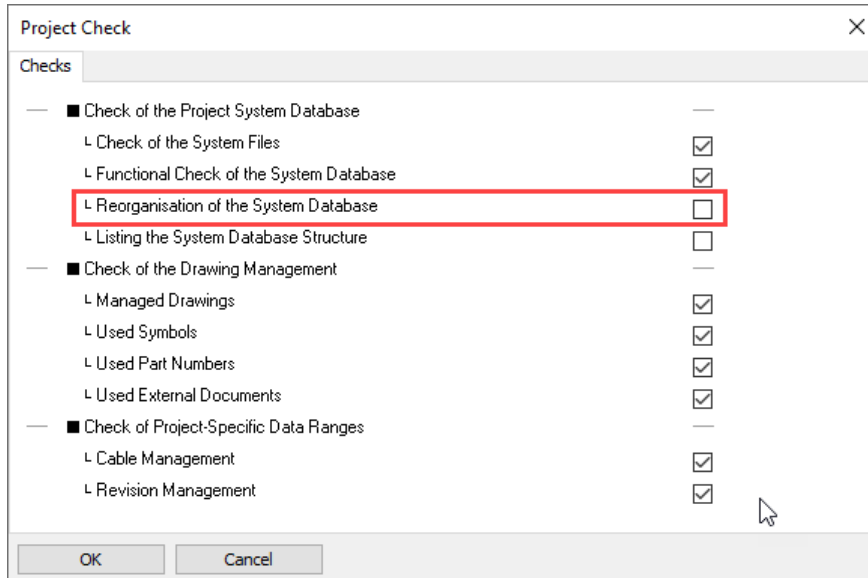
Project Check

Checks

— ■ Check of the Project System Database —
└ Check of the System Files ☑
└ Functional Check of the System Database ☑
└ Reorganisation of the System Database ☐
└ Listing the System Database Structure ☐
— ■ Check of the Drawing Management —
└ Managed Drawings ☑
└ Used Symbols ☑
└ Used Part Numbers ☑
└ Used External Documents ☑
— ■ Check of Project-Specific Data Ranges —
└ Cable Management ☑
└ Revision Management ☑

OK Cancel